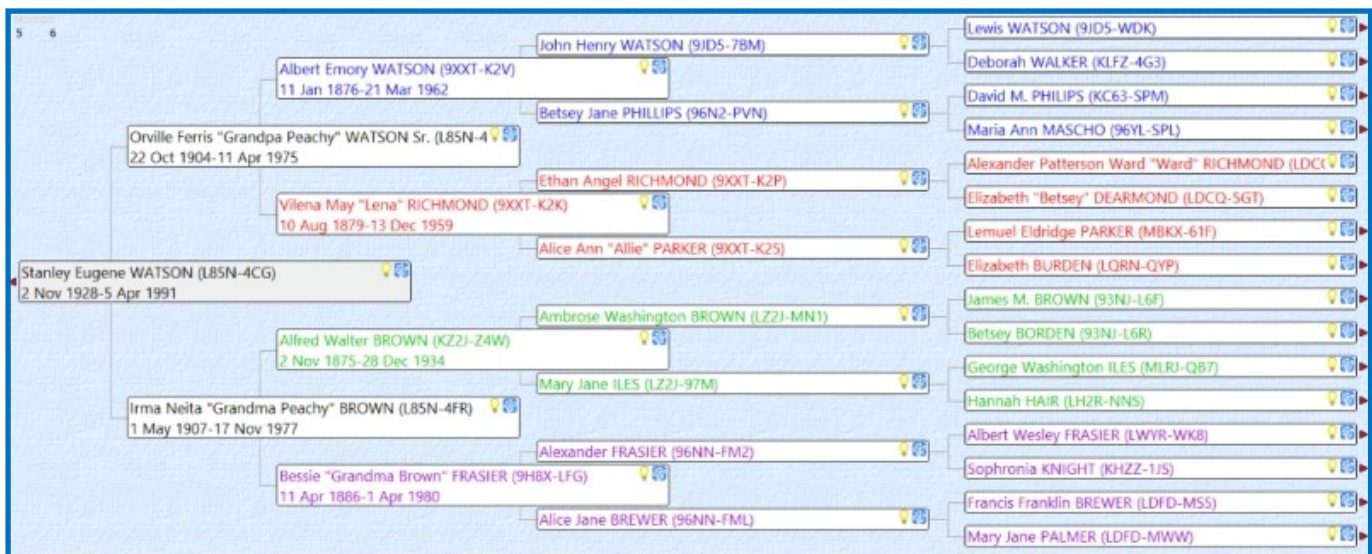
5 6

Stanley Eugene WATSON (L85N-4CG)
2 Nov 1928-5 Apr 1991

Orville Ferris "Grandpa Peachy" WATSON Sr. (L85N-4
22 Oct 1904-11 Apr 1975

Irma Neita "Grandma Peachy" BROWN (L85N-4FR)
1 May 1907-17 Nov 1977

Albert Emory WATSON (9XXT-K2V)
11 Jan 1876-21 Mar 1962

Vilena May "Lena" RICHMOND (9XXT-K2K)
10 Aug 1879-13 Dec 1959

Alfred Walter BROWN (KZ2J-Z4W)
2 Nov 1875-28 Dec 1934

Bessie "Grandma Brown" FRASIER (9H8X-LFG)
11 Apr 1886-1 Apr 1980

John Henry WATSON (9JD5-78M)

Betsey Jane PHILLIPS (96N2-PVN)

Ethan Angel RICHMOND (9XXT-K2P)

Alice Ann "Allie" PARKER (9XXT-K25)

Ambrose Washington BROWN (LZ2J-MN1)

Mary Jane ILES (LZ2J-97M)

Alexander FRASIER (96NN-FM2)

Alice Jane BREWER (96NN-FML)

Lewis WATSON (9JD5-WDK)

Deborah WALKER (KLFZ-4G3)

David M. PHILIPS (KC63-SPM)

Maria Ann MASCHO (96YL-SPL)

Alexander Patterson Ward "Ward" RICHMOND (LDC

Elizabeth "Betsey" DEARMOND (LDCQ-5GT)

Lemuel Eldridge PARKER (MBKX-61F)

Elizabeth BURDEN (LQRN-QYP)

James M. BROWN (93NJ-L6F)

Betsey BORDEN (93NJ-L6R)

George Washington ILES (MLRJ-QB7)

Hannah HAIR (LH2R-NNS)

Albert Wesley FRASIER (LWYR-WK8)

Sophronia KNIGHT (KHZZ-1JS)

Francis Franklin BREWER (LDFD-MS5)

Mary Jane PALMER (LDFD-MWW)